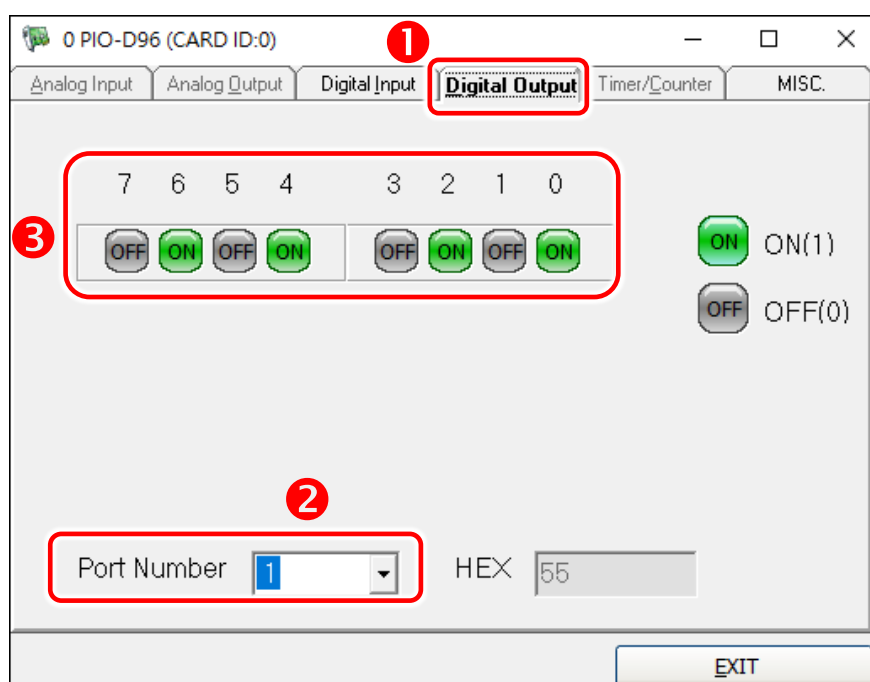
0 PIO-D96 (CARD ID:0)

Analog Input | Analog Output | Digital Input | Digital Output | Timer/Counter | MISC.

❶

7 6 5 4 3 2 1 0

❸

OFF ON OFF ON OFF ON OFF ON

ON ON(1)

OFF OFF(0)

❷

Port Number 1

HEX 55

EXIT